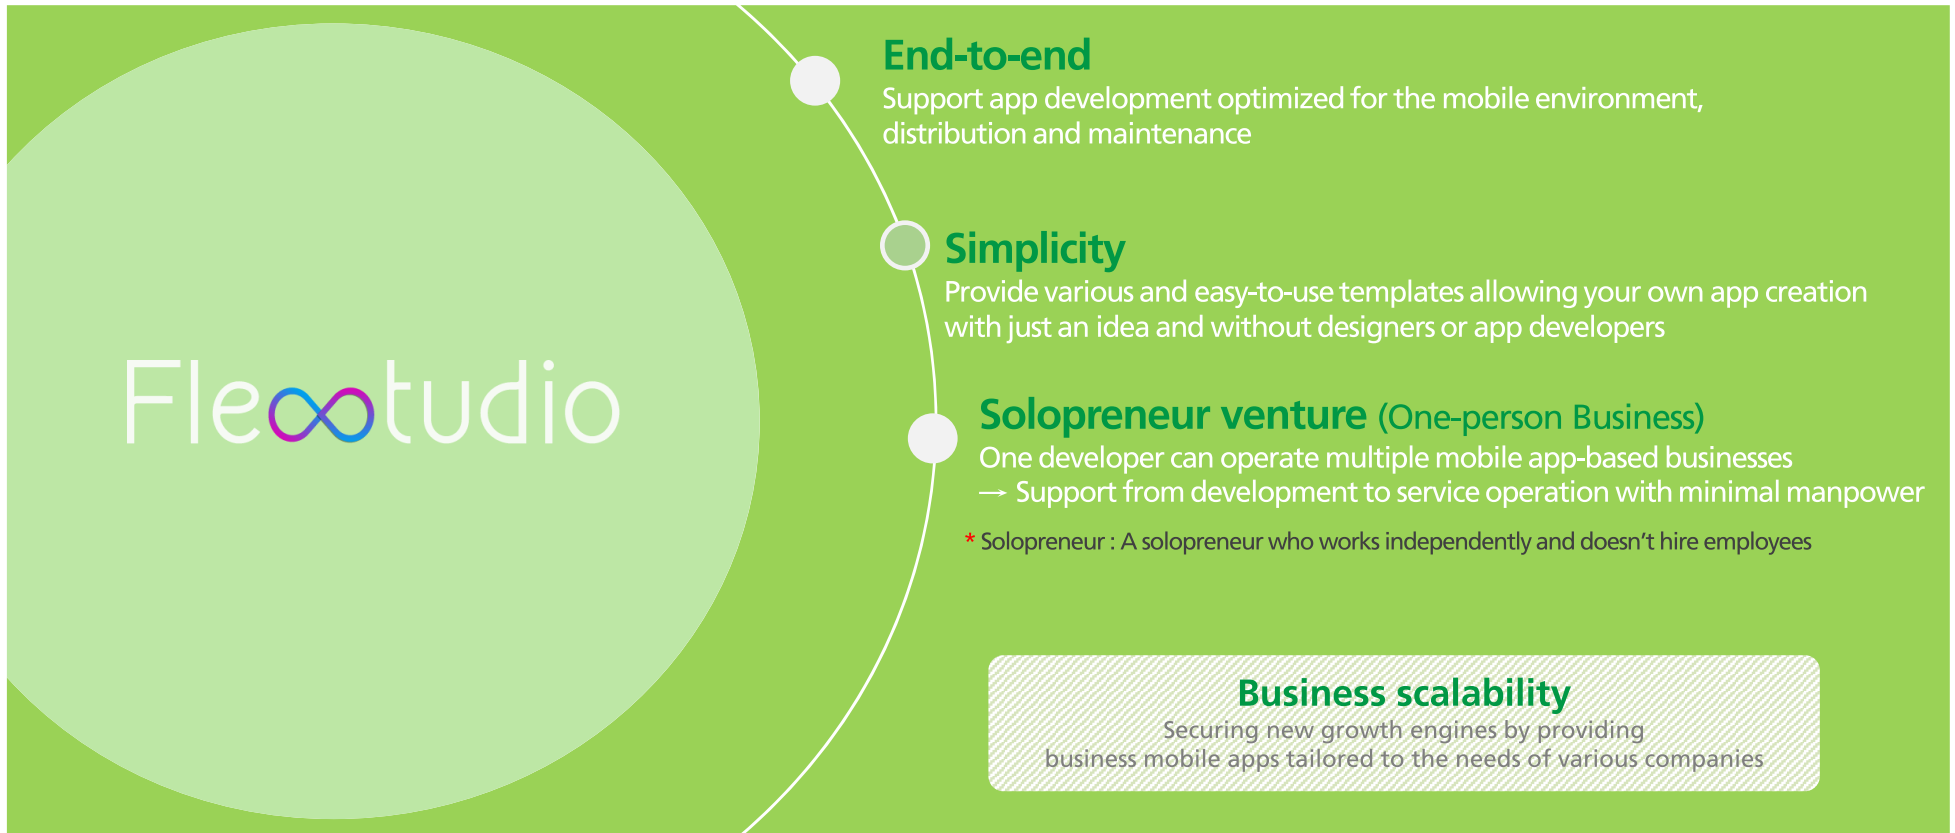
Fle∞tudio

End-to-end
Support app development optimized for the mobile environment, distribution and maintenance

Simplicity
Provide various and easy-to-use templates allowing your own app creation with just an idea and without designers or app developers

Solopreneur venture (One-person Business)
One developer can operate multiple mobile app-based businesses
→ Support from development to service operation with minimal manpower

* Solopreneur : A solopreneur who works independently and doesn't hire employees

Business scalability
Securing new growth engines by providing business mobile apps tailored to the needs of various companies